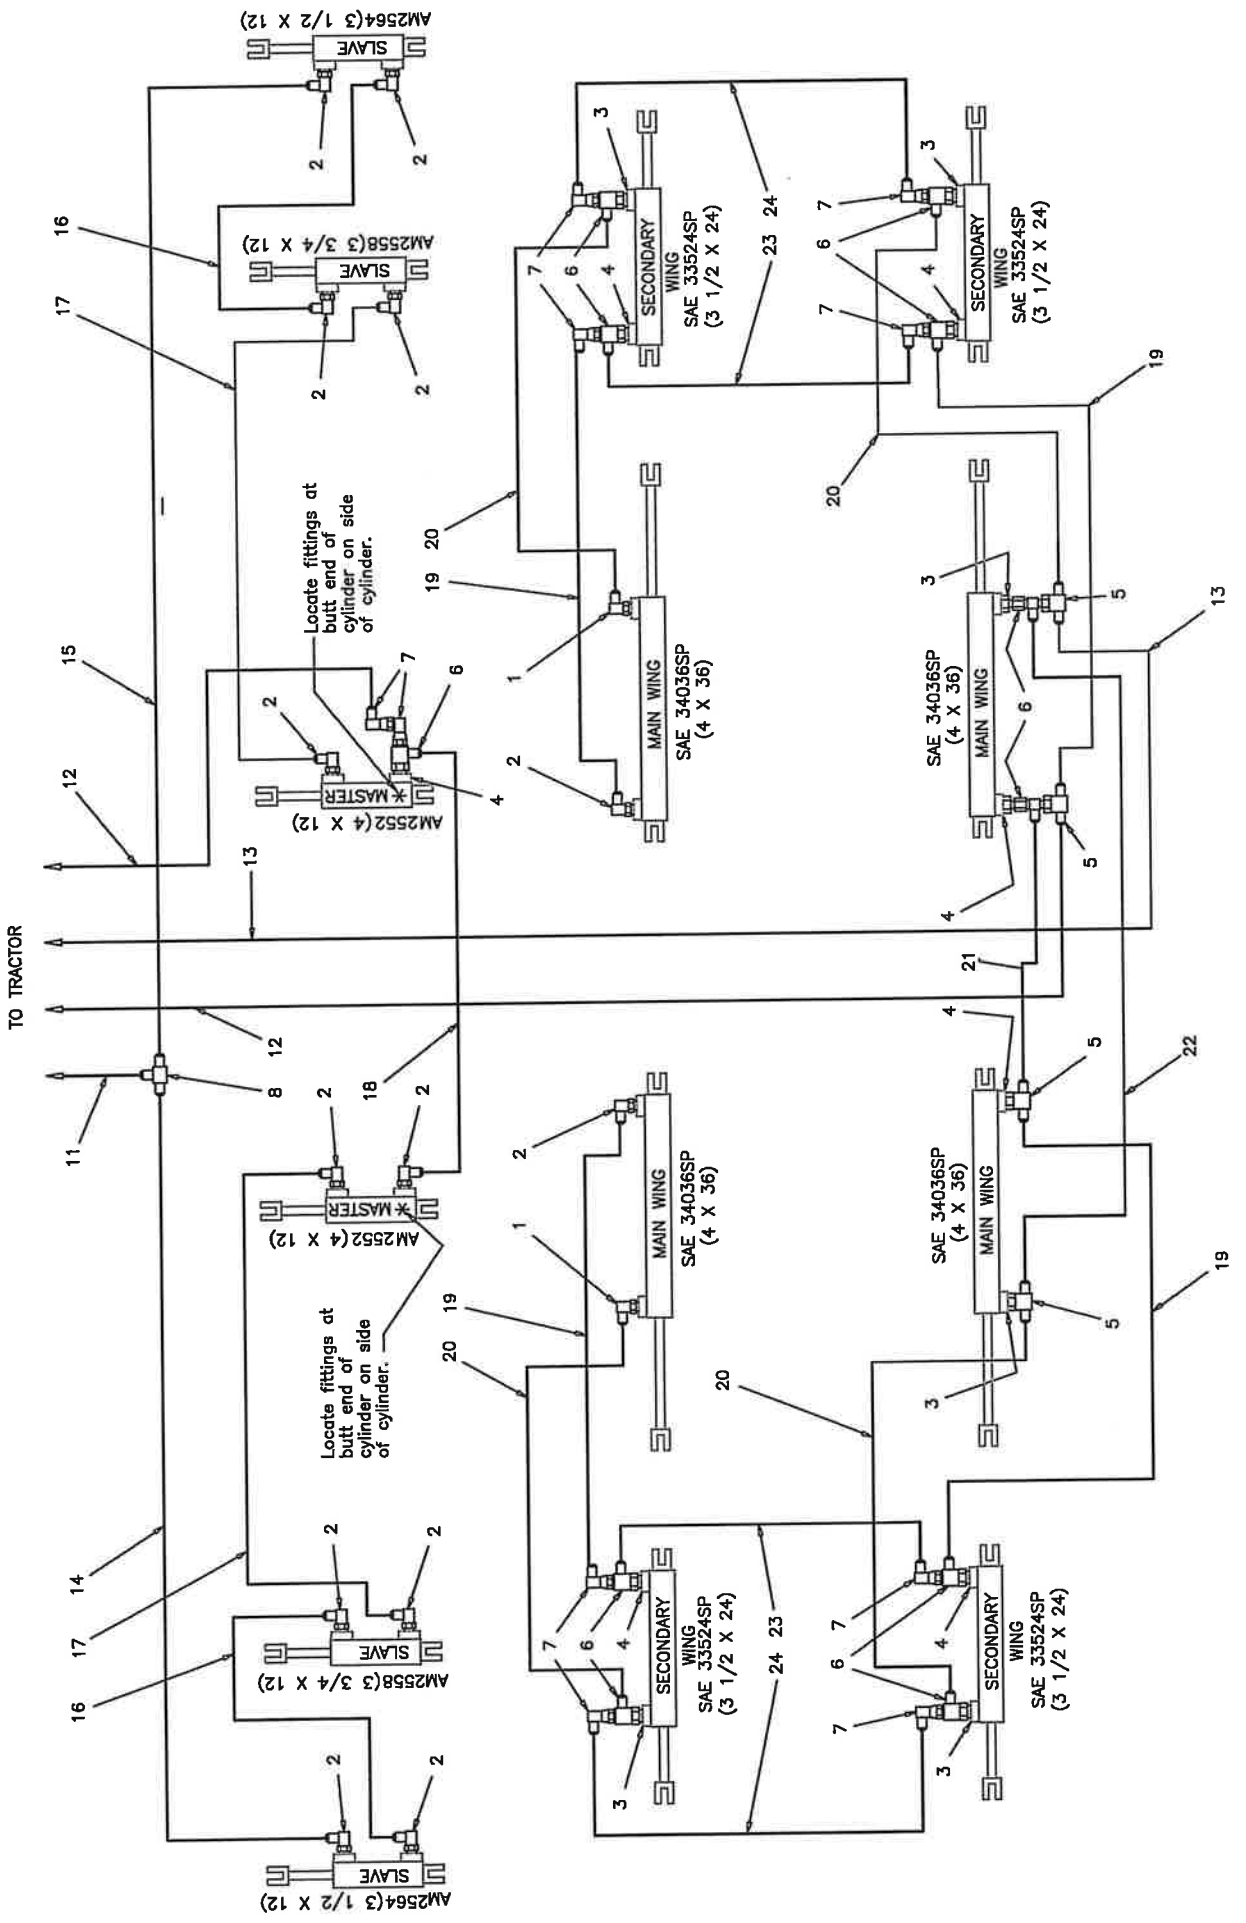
TO TRACTOR

AM2564(3 1/2 X 12)
SLAVE
2
2
16
AM2558(3 3/4 X 12)
SLAVE
2
2
17
15
12
13
12
11
8
18
14
17
16
AM2552(4 X 12)
MASTER
2
7
6
4
Locate fittings at butt end of cylinder on side of cylinder.
AM2552(4 X 12)
MASTER
2
2
Locate fittings at butt end of cylinder on side of cylinder.
AM2558(3 3/4 X 12)
SLAVE
2
2
AM2564(3 1/2 X 12)
SLAVE
2
2

MAIN WING
SAE 34036SP
(4 X 36)
1
2
19
20
SECONDARY WING
SAE 33524SP
(3 1/2 X 24)
3
7
6
4
7
24
23
SECONDARY WING
SAE 33524SP
(3 1/2 X 24)
3
7
6
4
7
19
20
MAIN WING
SAE 34036SP
(4 X 36)
3
6
6
5
5
4
13
21
4
5
22
MAIN WING
SAE 34036SP
(4 X 36)
5
3
19
20
MAIN WING
SAE 34036SP
(4 X 36)
1
2
19
20
SECONDARY WING
SAE 33524SP
(3 1/2 X 24)
7
6
4
7
3
24
23
SECONDARY WING
SAE 33524SP
(3 1/2 X 24)
7
6
4
7
3